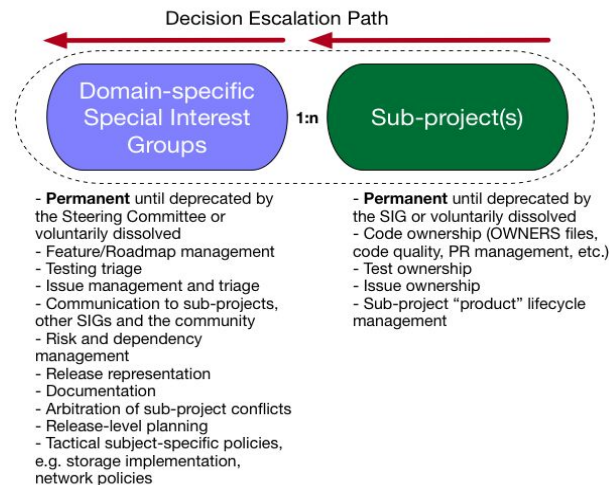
Decision Escalation Path

Domain-specific Special Interest Groups

1:n

Sub-project(s)

- **Permanent** until deprecated by the Steering Committee or voluntarily dissolved
- Feature/Roadmap management
- Testing triage
- Issue management and triage
- Communication to sub-projects, other SIGs and the community
- Risk and dependency management
- Release representation
- Documentation
- Arbitration of sub-project conflicts
- Release-level planning
- Tactical subject-specific policies, e.g. storage implementation, network policies

- **Permanent** until deprecated by the SIG or voluntarily dissolved
- Code ownership (OWNERS files, code quality, PR management, etc.)
- Test ownership
- Issue ownership
- Sub-project “product” lifecycle management